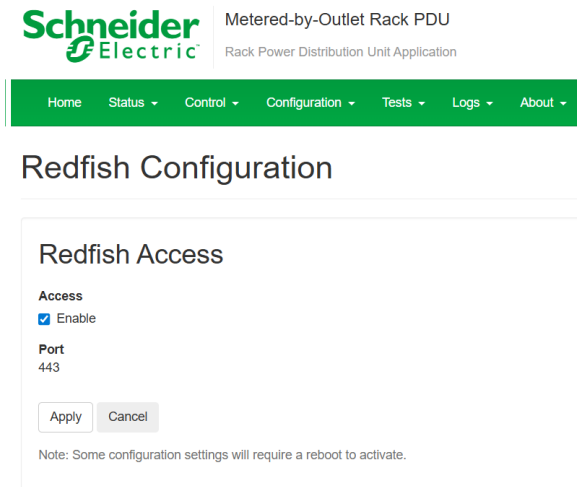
Schneider Electric

Metered-by-Outlet Rack PDU

Rack Power Distribution Unit Application

Home Status ▾ Control ▾ Configuration ▾ Tests ▾ Logs ▾ About ▾

Redfish Configuration

Redfish Access

Access

Enable

Port

443

Apply Cancel

Note: Some configuration settings will require a reboot to activate.